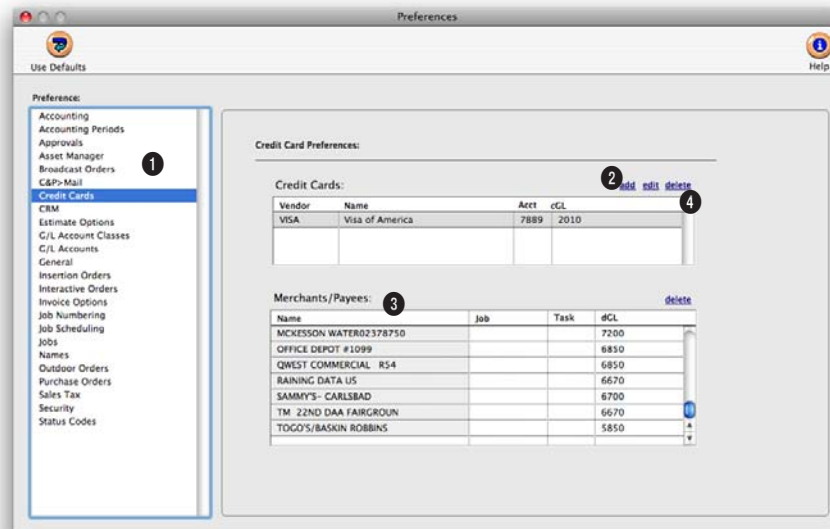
Preferences

Use Defaults

Help

Preference:

Accounting
Accounting Periods
Approvals
Asset Manager
Broadcast Orders
C&P>Mail
Credit Cards
CRM
Estimate Options
G/L Account Classes
G/L Accounts
General
Insertion Orders
Interactive Orders
Invoice Options
Job Numbering
Job Scheduling
Jobs
Names
Outdoor Orders
Purchase Orders
Sales Tax
Security
Status Codes

1

Credit Card Preferences:

Credit Cards:

2 add edit delete

4

| Vendor | Name | Acct | cGL |
|---|---|---|---|
| VISA | Visa of America | 7889 | 2010 |

Merchants/Payees: 3

delete

| Name | Job | Task | dGL |
|---|---|---|---|
| MCKESSON WATER02378750 | | | 7200 |
| OFFICE DEPOT #1099 | | | 6850 |
| QWEST COMMERCIAL R54 | | | 6850 |
| RAINING DATA US | | | 6670 |
| SAMMY'S- CARLSBAD | | | 6700 |
| TM 22ND DAA FAIRGROUN | | | 6670 |
| TOGO'S/BASKIN ROBBINS | | | 5850 |